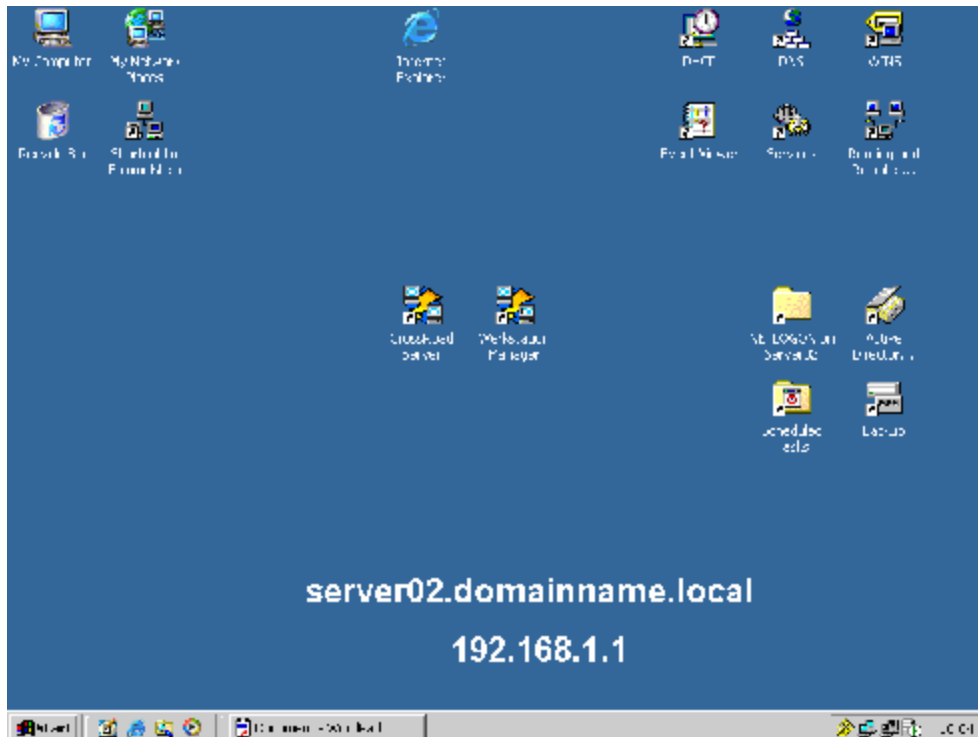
My Computer

My Network Places

Internet Explorer

DHCP

DNS

WINS

Recycle Bin

Shortcut to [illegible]

Event Viewer

Services

Routing and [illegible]

Crossload Server

Workstation Manager

NETLOGON on Server02

Active Directory

Scheduled Tasks

Backup

server02.domainname.local

192.168.1.1

Start

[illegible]

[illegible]